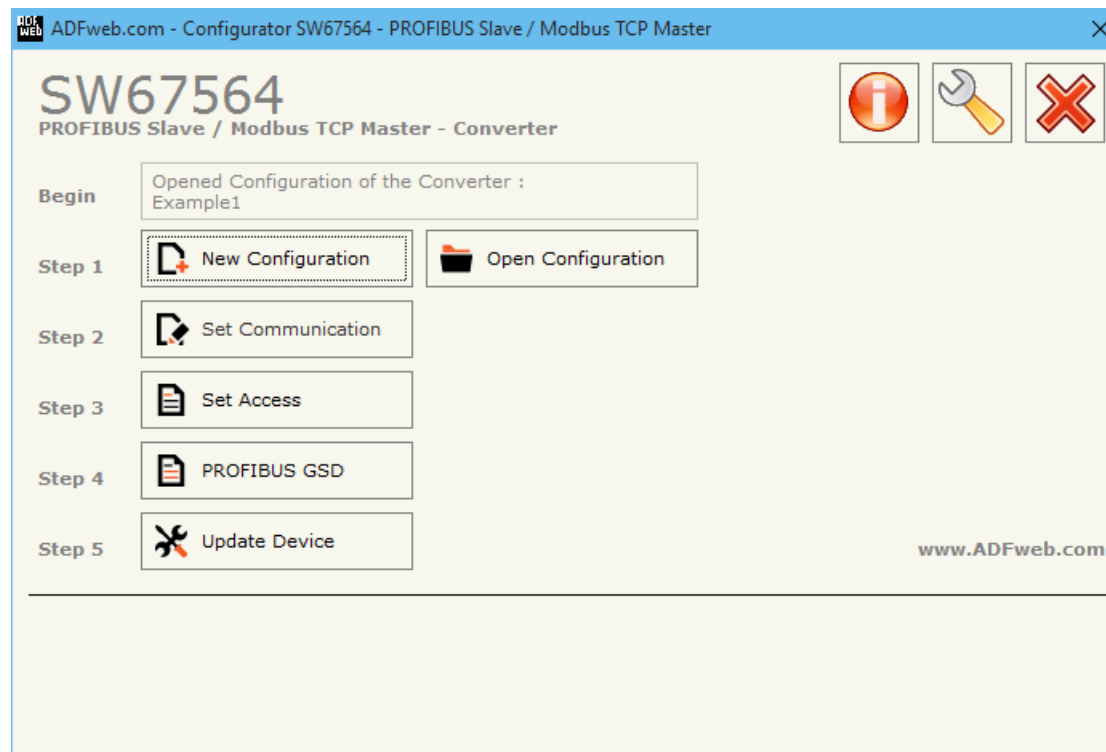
ADF web ADFweb.com - Configurator SW67564 - PROFIBUS Slave / Modbus TCP Master

SW67564
PROFIBUS Slave / Modbus TCP Master - Converter

Begin
Opened Configuration of the Converter :
Example1

Step 1
New Configuration
Open Configuration

Step 2
Set Communication

Step 3
Set Access

Step 4
PROFIBUS GSD

Step 5
Update Device

www.ADFweb.com